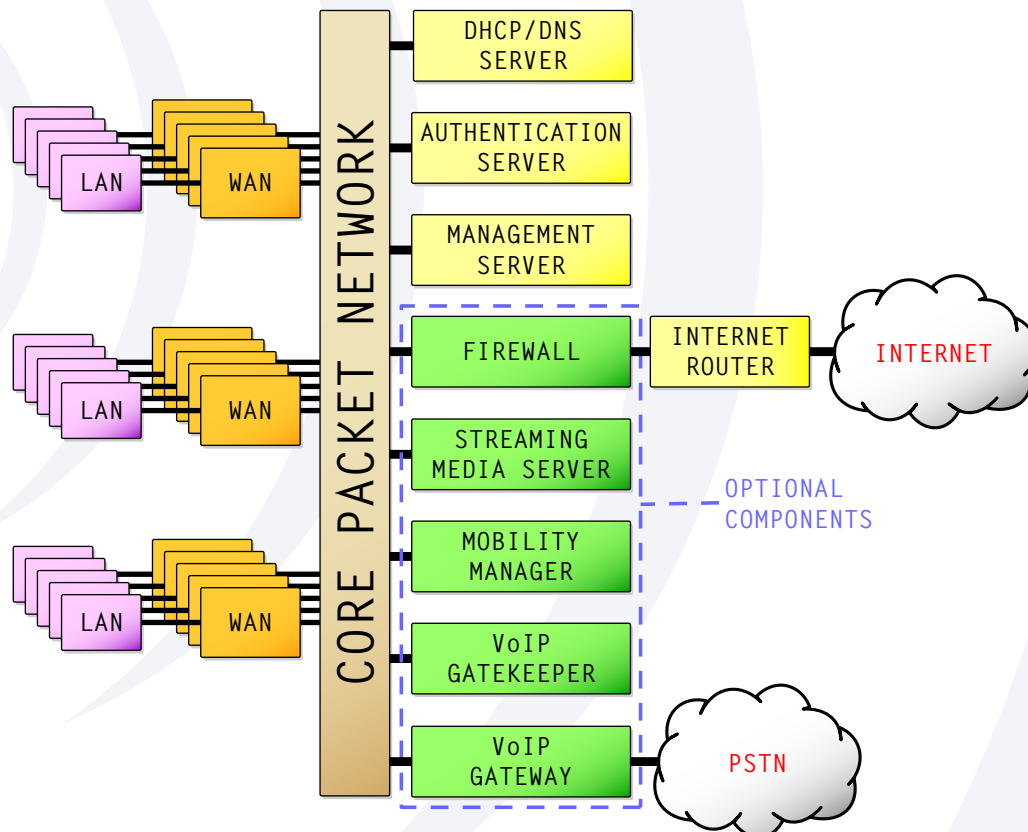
LAN
WAN
LAN
WAN
LAN
WAN

CORE PACKET NETWORK

DHCP/DNS SERVER

AUTHENTICATION SERVER

MANAGEMENT SERVER

FIREWALL

INTERNET ROUTER

INTERNET

STREAMING MEDIA SERVER

OPTIONAL COMPONENTS

MOBILITY MANAGER

VoIP GATEKEEPER

VoIP GATEWAY

PSTN